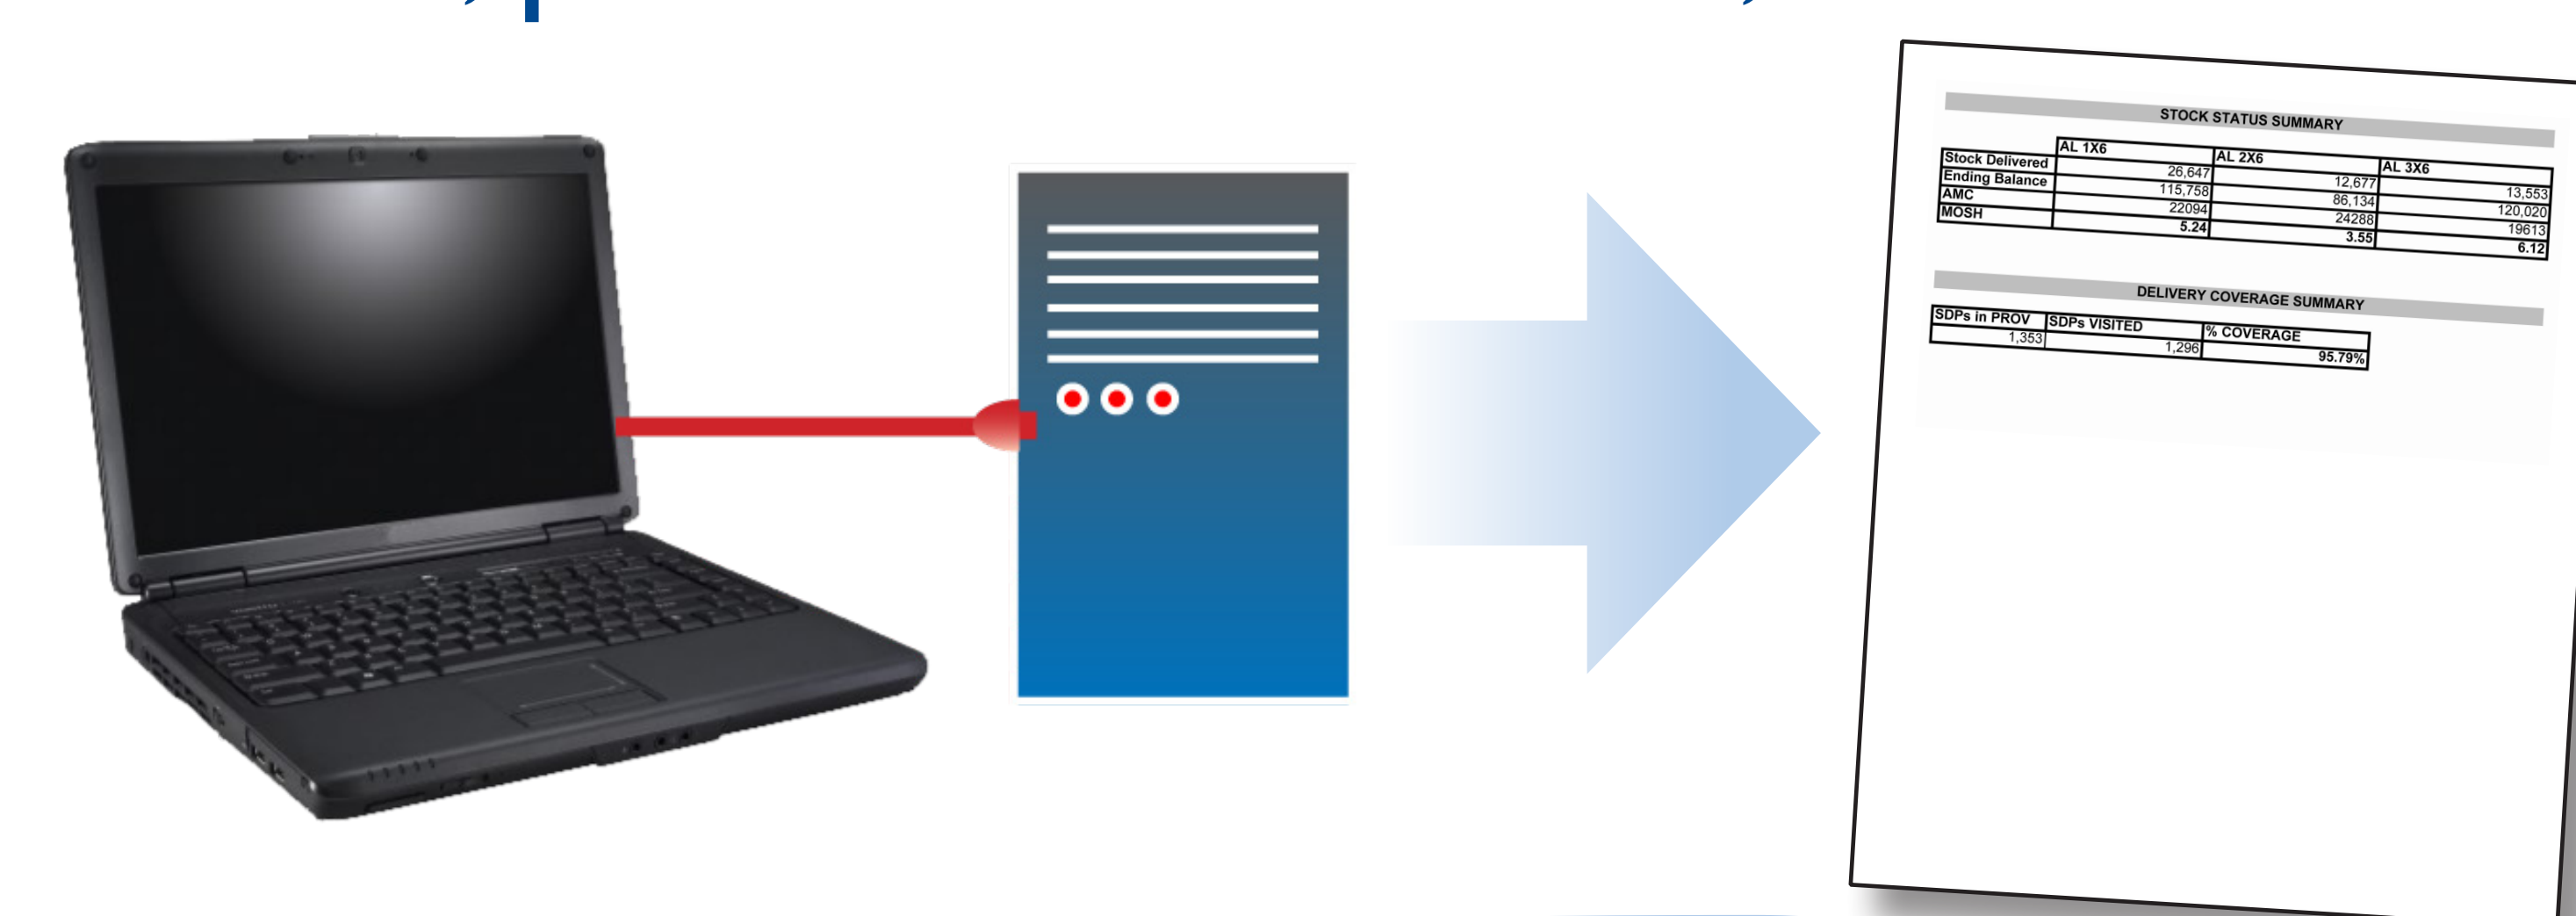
STOCK STATUS SUMMARY

| | AL 1X6 | AL 2X6 | AL 3X6 |
|---|---|---|---|
| Stock Delivered | 26,647 | 12,677 | 13,553 |
| Ending Balance | 115,758 | 86,134 | 120,020 |
| AMC | 22094 | 24288 | 19613 |
| MOSH | 5.24 | 3.55 | 6.12 |

DELIVERY COVERAGE SUMMARY

| SDPs in PROV | SDPs VISITED | % COVERAGE |
|---|---|---|
| 1,353 | 1,296 | 95.79% |